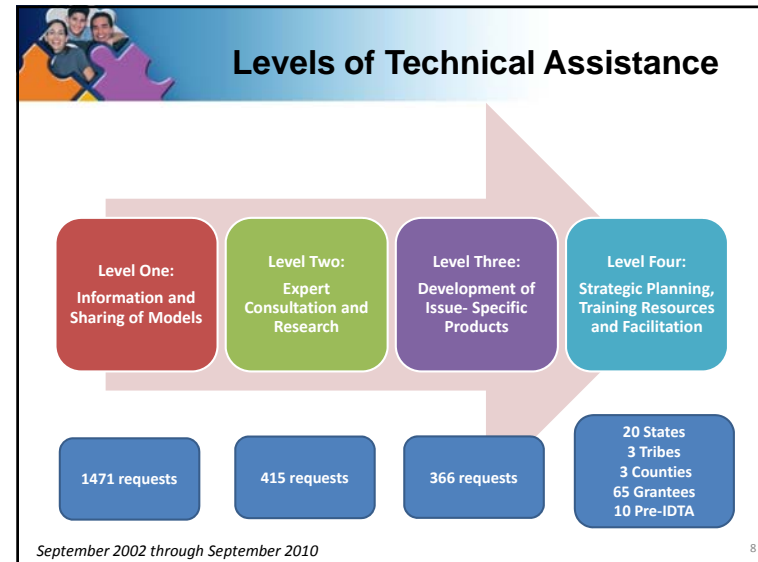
Levels of Technical Assistance

Level One:
Information and Sharing of Models

Level Two:
Expert Consultation and Research

Level Three:
Development of Issue- Specific Products

Level Four:
Strategic Planning, Training Resources and Facilitation

1471 requests

415 requests

366 requests

20 States
3 Tribes
3 Counties
65 Grantees
10 Pre-IDTA

September 2002 through September 2010

8